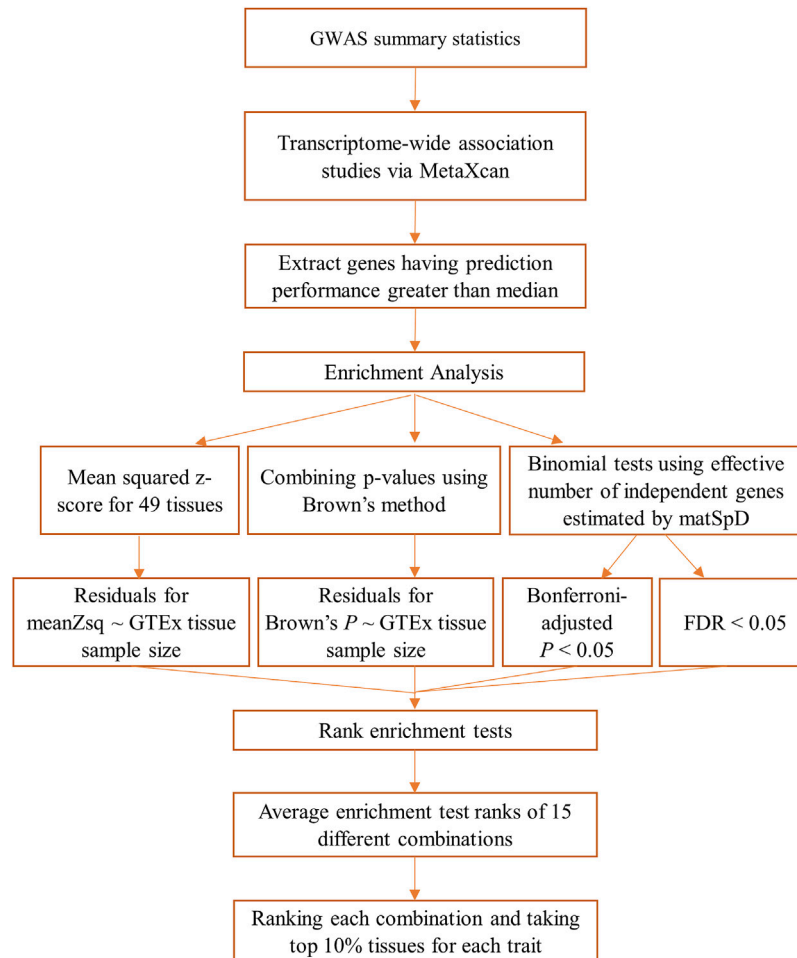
GWAS summary statistics

Transcriptome-wide association studies via MetaXcan

Extract genes having prediction performance greater than median

Enrichment Analysis

Mean squared z-score for 49 tissues

Combining p-values using Brown's method

Binomial tests using effective number of independent genes estimated by matSpD

Residuals for meanZsq ~ GTEx tissue sample size

Residuals for Brown's $P$ ~ GTEx tissue sample size

Bonferroni-adjusted $P < 0.05$

FDR < 0.05

Rank enrichment tests

Average enrichment test ranks of 15 different combinations

Ranking each combination and taking top 10% tissues for each trait